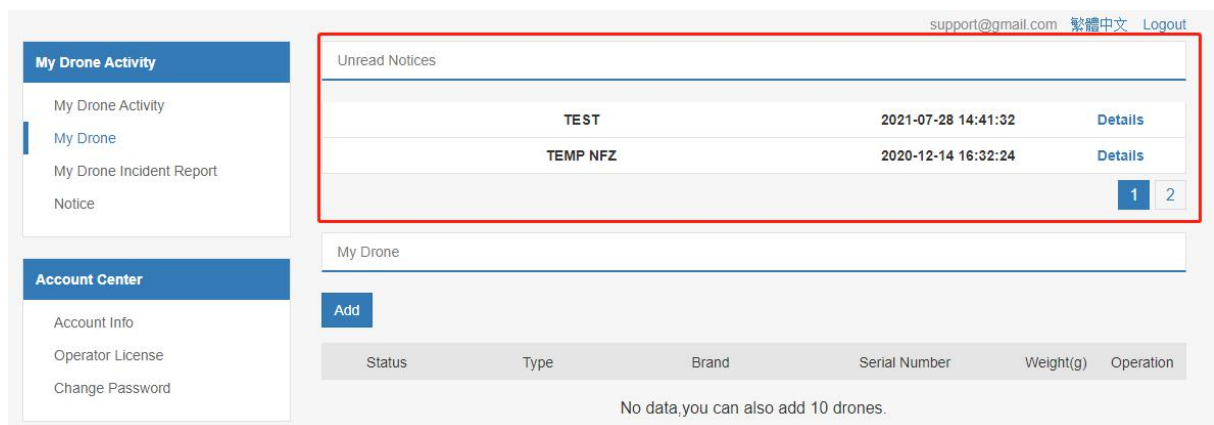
support@gmail.com 繁體中文 Logout

My Drone Activity

My Drone Activity
My Drone
My Drone Incident Report
Notice

Account Center

Account Info
Operator License
Change Password

Unread Notices

| TEST | 2021-07-28 14:41:32 | Details |
|---|---|---|
| TEMP NFZ | 2020-12-14 16:32:24 | Details |

1 2

My Drone

Add

| Status | Type | Brand | Serial Number | Weight(g) | Operation |
|---|---|---|---|---|---|

No data,you can also add 10 drones.